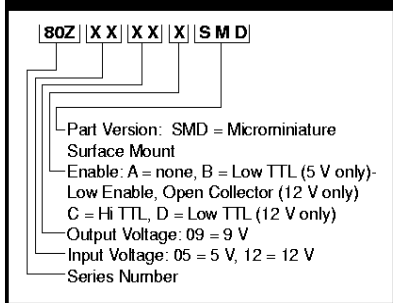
80Z XX XX X SMD

Part Version: SMD = Microminiature Surface Mount
Enable: A = none, B = Low TTL (5 V only)-Low Enable, Open Collector (12 V only)
C = Hi TTL, D = Low TTL (12 V only)
Output Voltage: 09 = 9 V
Input Voltage: 05 = 5 V, 12 = 12 V
Series Number